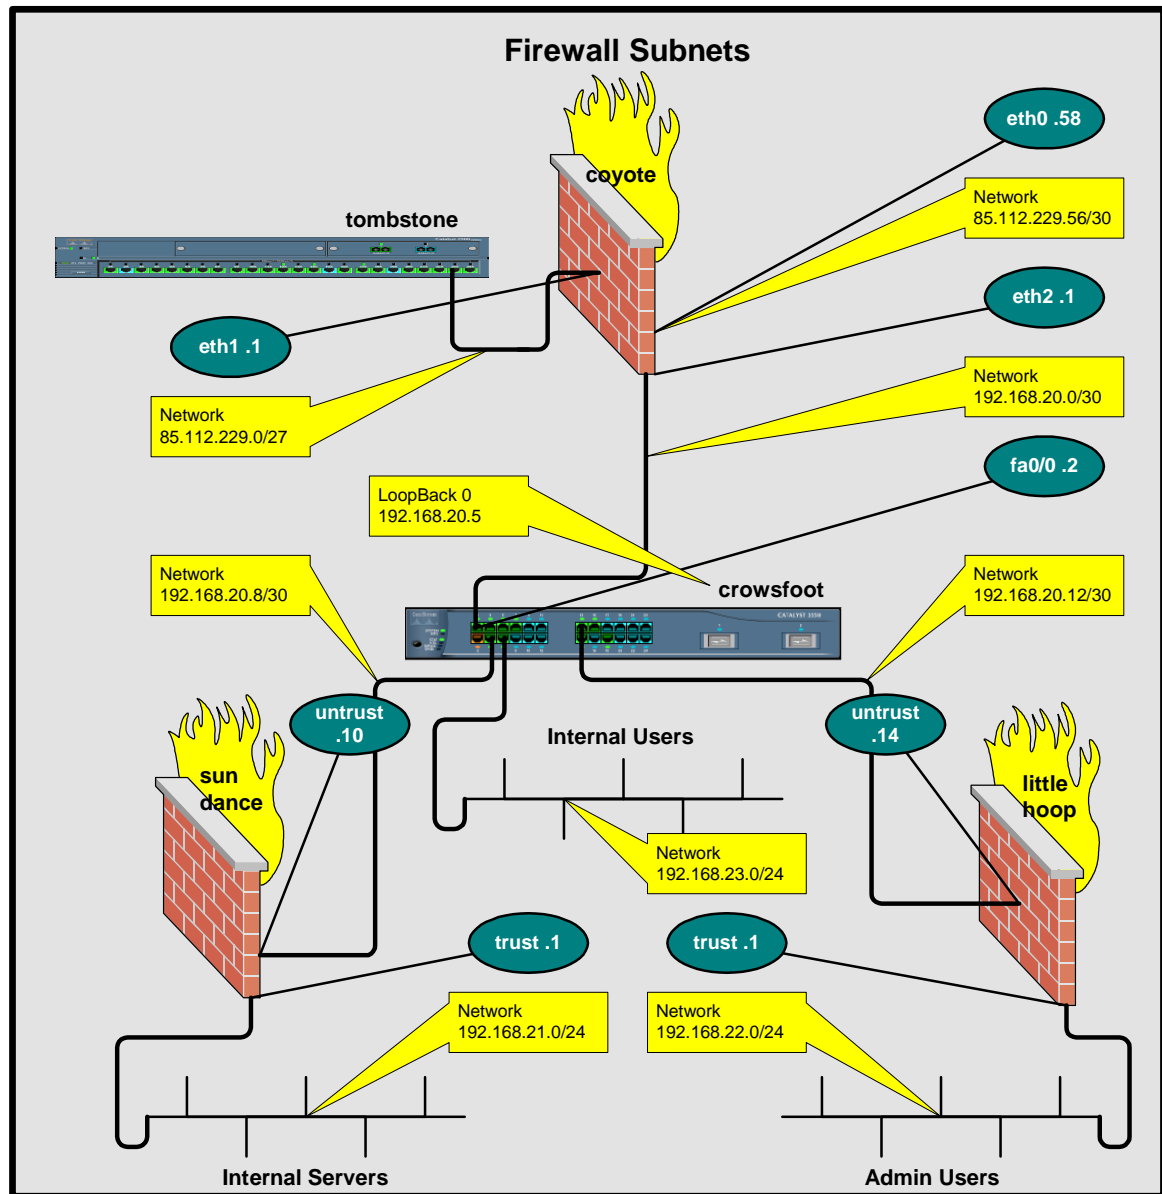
Firewall Subnets

coyote

tombstone

eth0 .58

Network
85.112.229.56/30

eth2 .1

eth1 .1

Network
85.112.229.0/27

Network
192.168.20.0/30

fa0/0 .2

LoopBack 0
192.168.20.5

crowsfoot

Network
192.168.20.8/30

Network
192.168.20.12/30

untrust
.10

untrust
.14

Internal Users

sun
dance

little
hoop

Network
192.168.23.0/24

trust .1

trust .1

Network
192.168.21.0/24

Network
192.168.22.0/24

Internal Servers

Admin Users